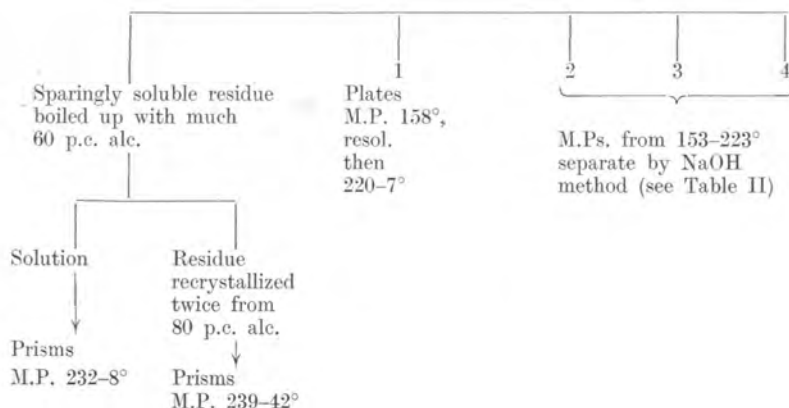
Sparingly soluble residue boiled up with much 60 p.c. alc.

1

Plates M.P. 158°, resol. then 220–7°

2

3

4

M.Ps. from 153–223° separate by NaOH method (see Table II)

Solution

Prisms M.P. 232–8°

Residue recrystallized twice from 80 p.c. alc.

Prisms M.P. 239–42°